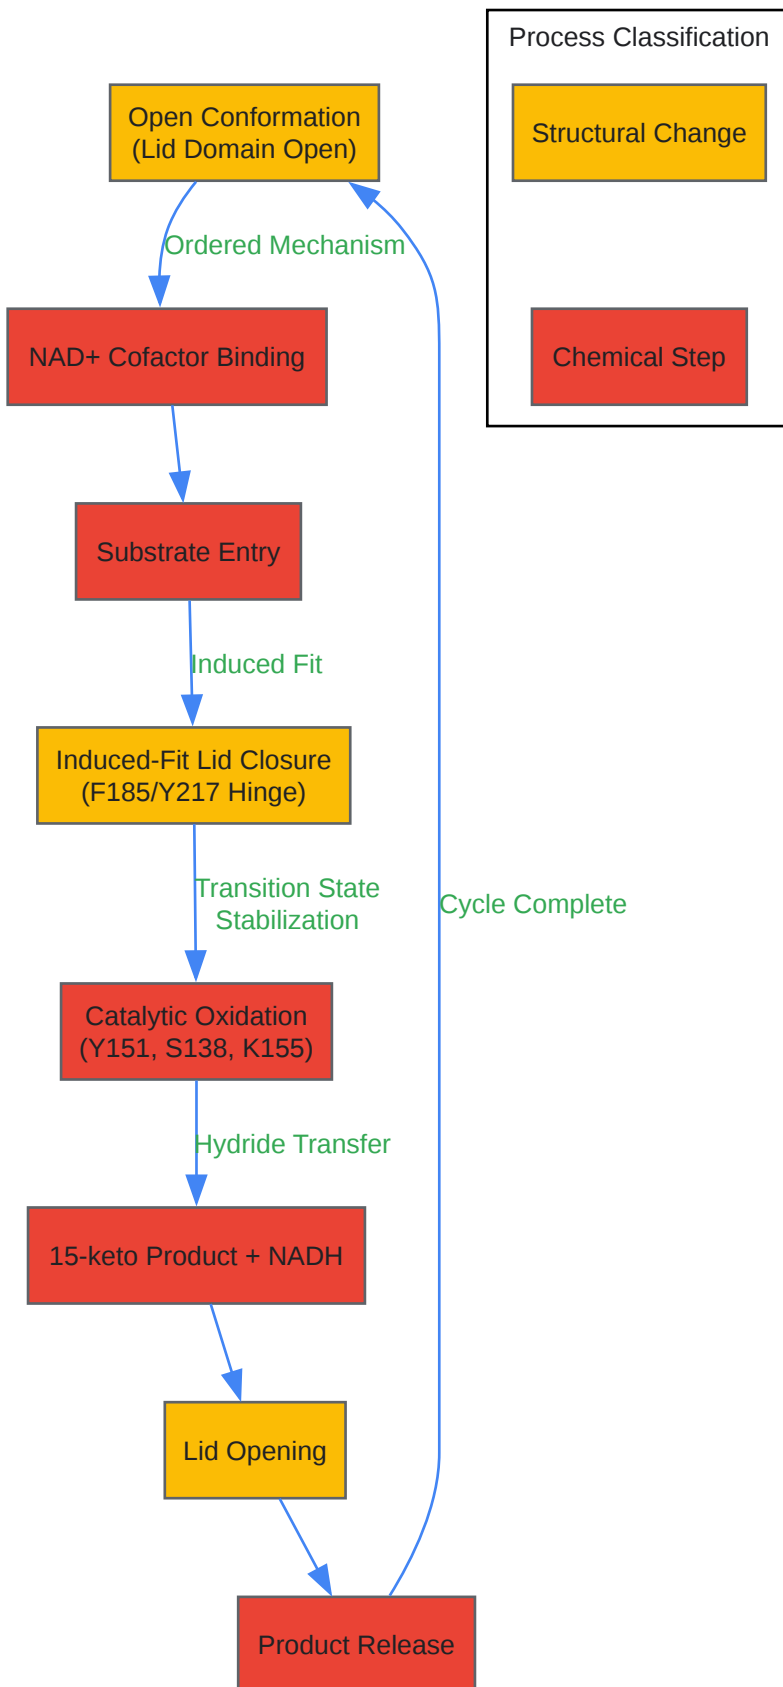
Process Classification

Structural Change

Chemical Step

Open Conformation (Lid Domain Open)

Ordered Mechanism

NAD+ Cofactor Binding

Substrate Entry

Induced Fit

Induced-Fit Lid Closure (F185/Y217 Hinge)

Transition State Stabilization

Cycle Complete

Catalytic Oxidation (Y151, S138, K155)

Hydride Transfer

15-keto Product + NADH

Lid Opening

Product Release